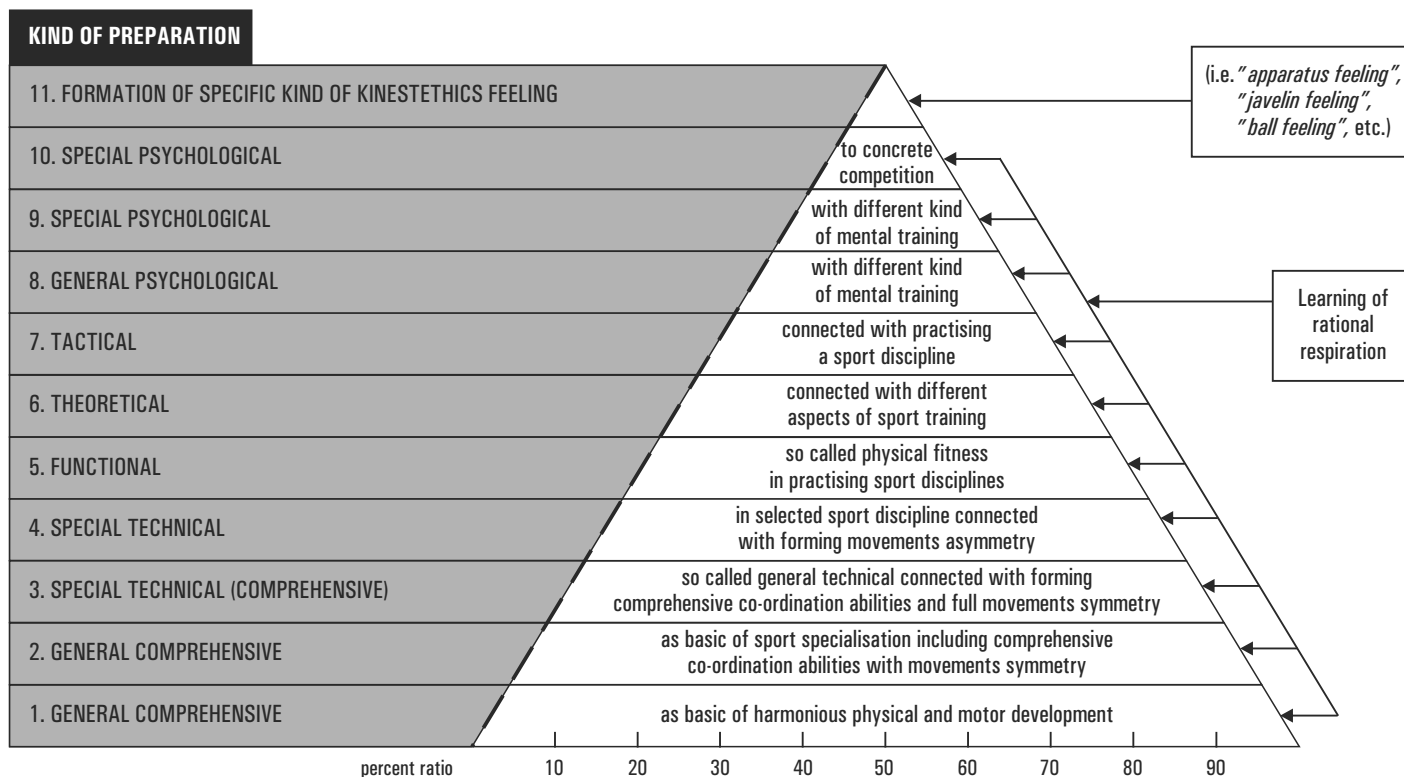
KIND OF PREPARATION

11. FORMATION OF SPECIFIC KIND OF KINESTETHICS FEELING

10. SPECIAL PSYCHOLOGICAL

9. SPECIAL PSYCHOLOGICAL

8. GENERAL PSYCHOLOGICAL

7. TACTICAL

6. THEORETICAL

5. FUNCTIONAL

4. SPECIAL TECHNICAL

3. SPECIAL TECHNICAL (COMPREHENSIVE)

2. GENERAL COMPREHENSIVE

1. GENERAL COMPREHENSIVE

(i.e. "apparatus feeling", "javelin feeling", "ball feeling", etc.)

to concrete competition

with different kind of mental training

with different kind of mental training

Learning of rational respiration

connected with practising a sport discipline

connected with different aspects of sport training

so called physical fitness in practising sport disciplines

in selected sport discipline connected with forming movements asymmetry

so called general technical connected with forming comprehensive co-ordination abilities and full movements symmetry

as basic of sport specialisation including comprehensive co-ordination abilities with movements symmetry

as basic of harmonious physical and motor development

percent ratio 10 20 30 40 50 60 70 80 90